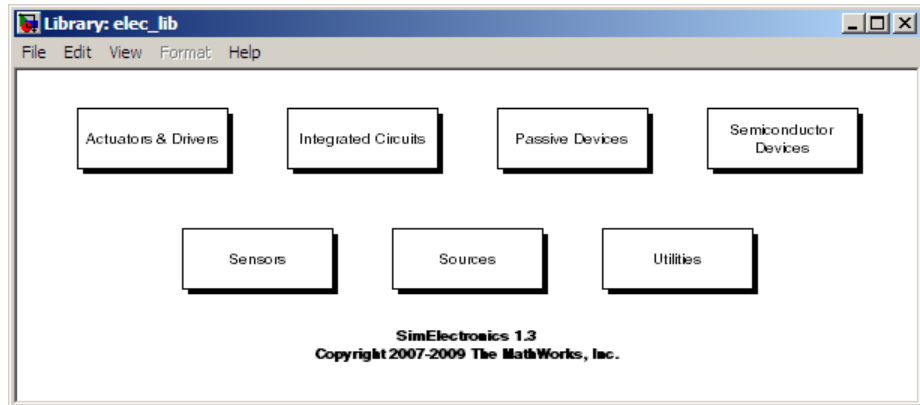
Library: elec_lib

File Edit View Format Help

Actuators & Drivers

Integrated Circuits

Passive Devices

Semiconductor Devices

Sensors

Sources

Utilities

SimElectronics 1.3
Copyright 2007-2009 The MathWorks, Inc.